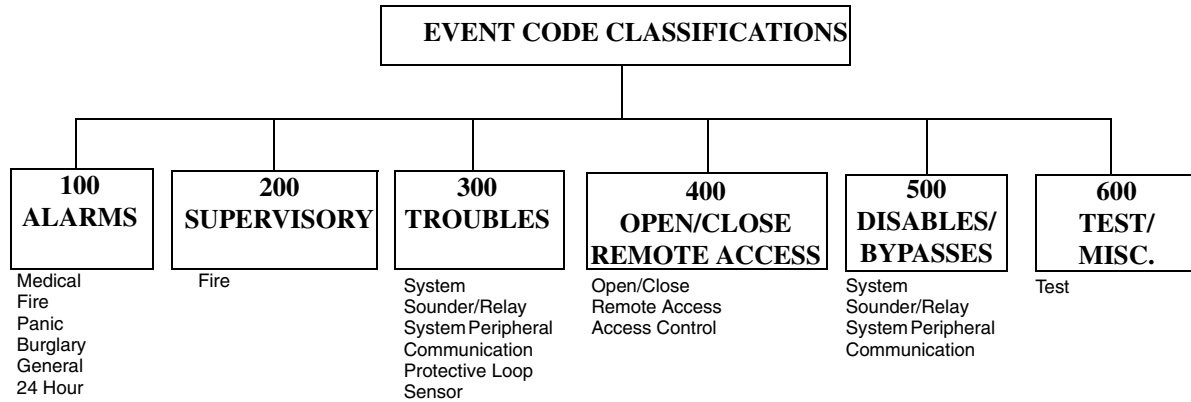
EVENT CODE CLASSIFICATIONS

100
ALARMS

Medical
Fire
Panic
Burglary
General
24 Hour

200
SUPERVISORY

Fire

300
TROUBLES

System
Sounder/Relay
System Peripheral
Communication
Protective Loop
Sensor

400
OPEN/CLOSE
REMOTE ACCESS

Open/Close
Remote Access
Access Control

500
DISABLES/
BYPASSES

System
Sounder/Relay
System Peripheral
Communication

600
TEST/
MISC.

Test